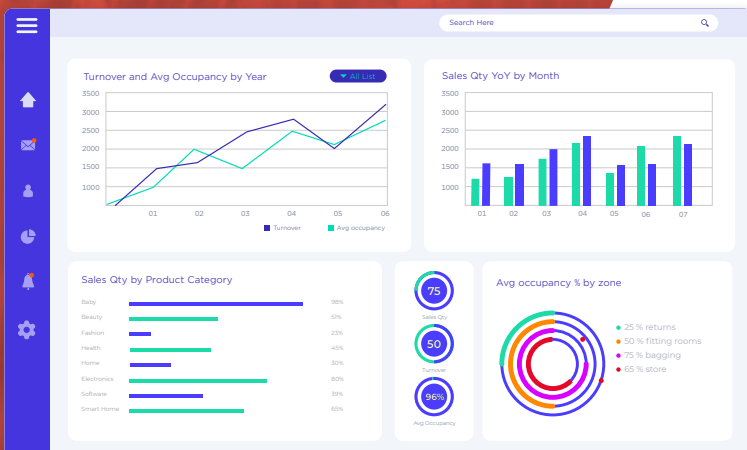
Search Here

Turnover and Avg Occupancy by Year

All List

3500
3000
2500
2000
1500
1000

01 02 03 04 05 06

Turnover Avg occupancy

Sales Qty YoY by Month

3500
3000
2500
2000
1500
1000

01 02 03 04 05 06 07

Sales Qty by Product Category

Baby 98%
Beauty 51%
Fashion 23%
Health 45%
Home 30%
Electronics 80%
Software 35%
Smart Home 65%

75
Sales Qty

50
Turnover

96%
Avg Occupancy

Avg occupancy % by zone

25 % returns
50 % fitting rooms
75 % bagging
65 % store